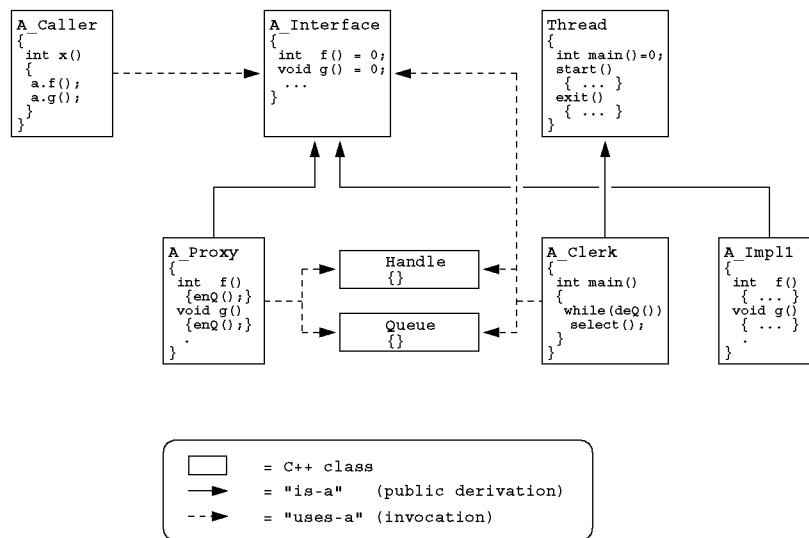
A_Caller
{
int x()
{
a.f();
a.g();
}
}

A_Interface
{
int f() = 0;
void g() = 0;
...
}

Thread
{
int main()=0;
start()
{ ... }
exit()
{ ... }
}

A_Proxy
{
int f()
{enQ();}
void g()
{enQ();}
.
}

Handle
{}

Queue
{}

A_Clerk
{
int main()
{
while(deQ())
select();
}
}

A_Impl1
{
int f()
{ ... }
void g()
{ ... }
.
}

= C++ class
= "is-a" (public derivation)
= "uses-a" (invocation)